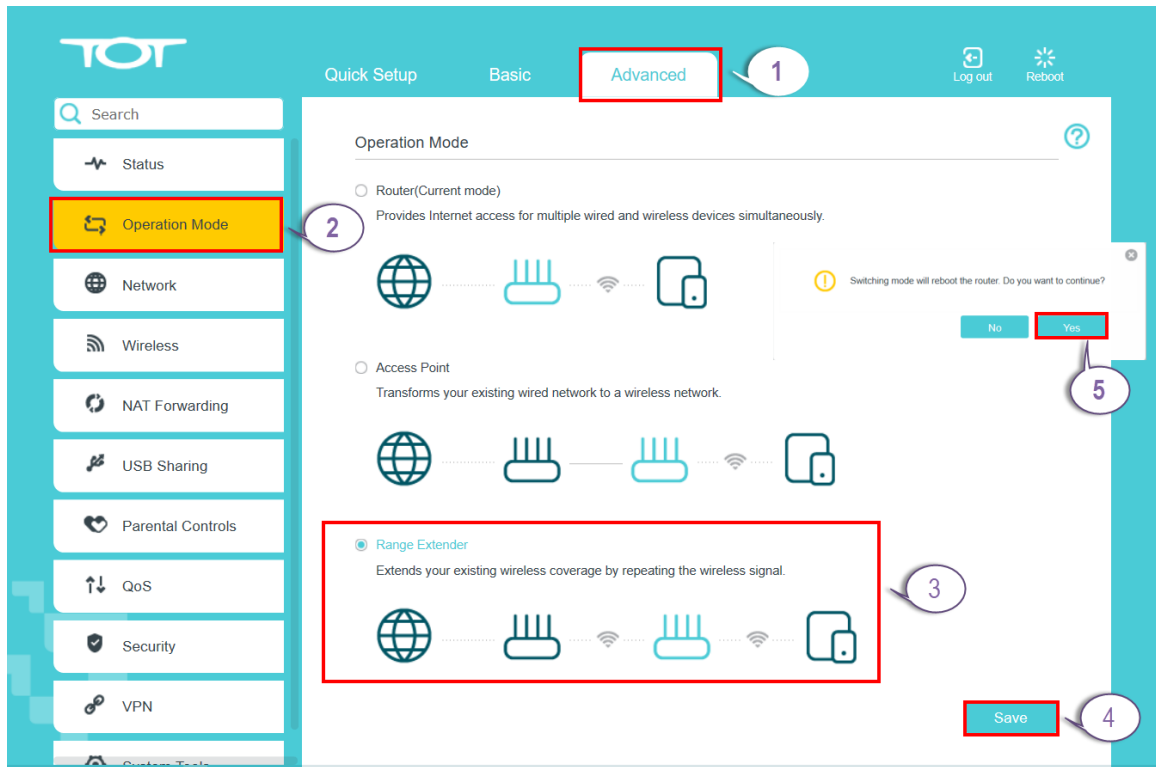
TOT

Quick Setup Basic Advanced 1

Log out Reboot

Search

Status

Operation Mode 2

Network

Wireless

NAT Forwarding

USB Sharing

Parental Controls

QoS

Security

VPN

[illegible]

Operation Mode

Router(Current mode)
Provides Internet access for multiple wired and wireless devices simultaneously.

Switching mode will reboot the router. Do you want to continue?

No Yes

5

Access Point
Transforms your existing wired network to a wireless network.

Range Extender
Extends your existing wireless coverage by repeating the wireless signal.

3

Save 4